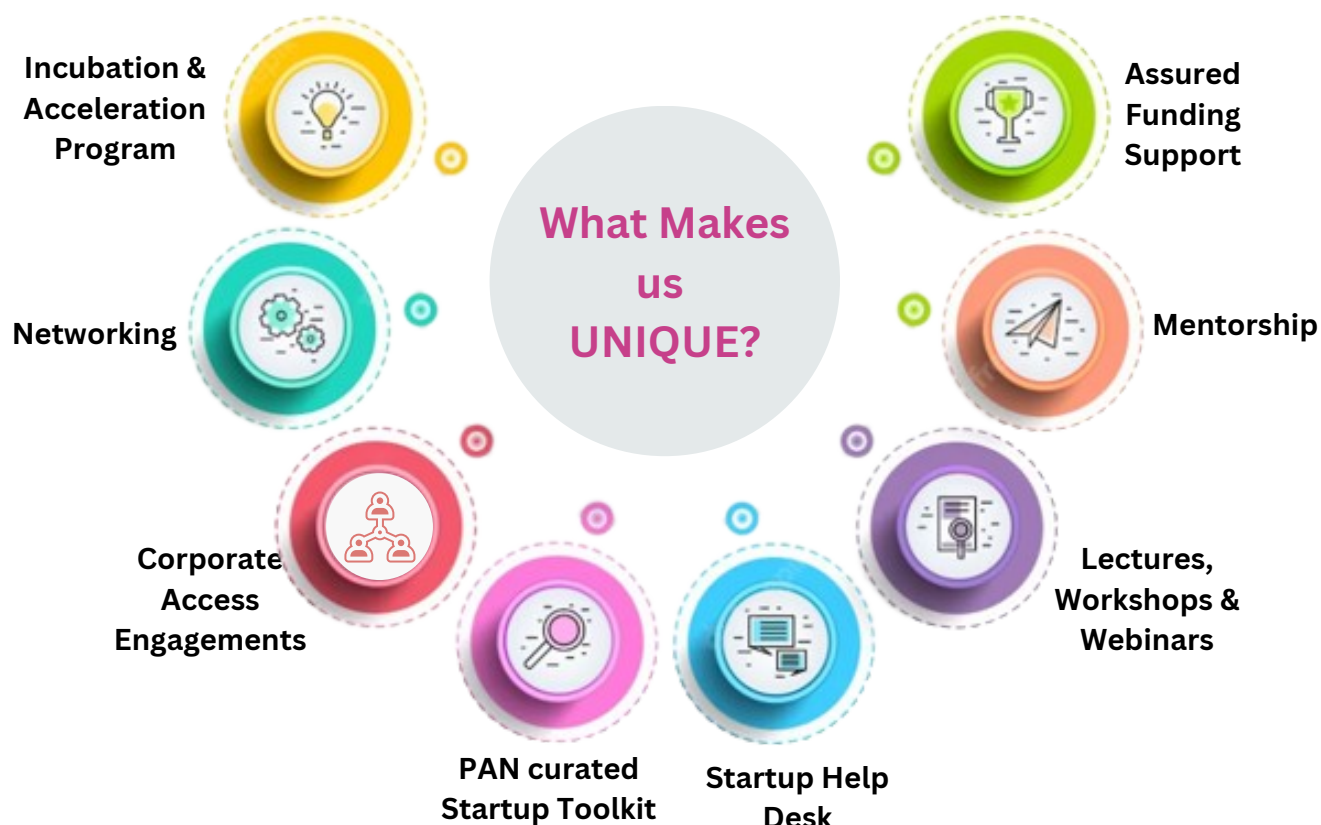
What Makes us UNIQUE?

Incubation & Acceleration Program

Assured Funding Support

Networking

Mentorship

Corporate Access Engagements

Lectures, Workshops & Webinars

PAN curated Startup Toolkit

Startup Help Desk